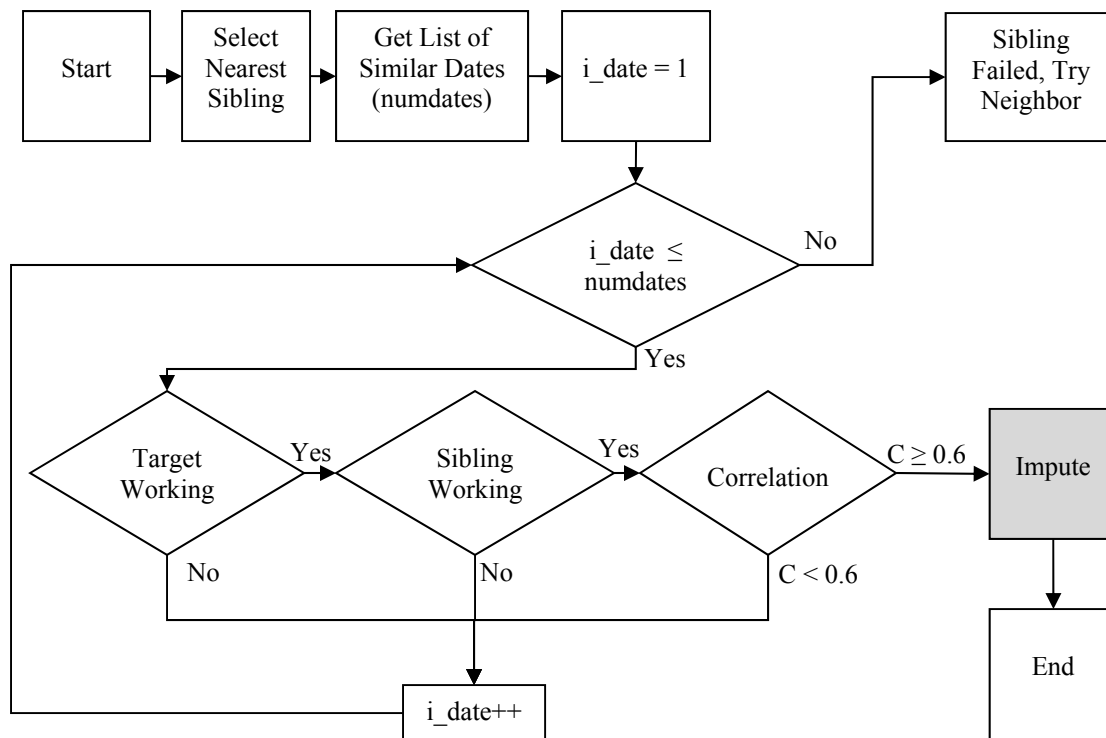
Start

Select Nearest Sibling

Get List of Similar Dates (numdates)

i_date = 1

Sibling Failed, Try Neighbor

i_date $\leq$ numdates

No

Yes

Target Working

Yes

Sibling Working

Yes

Correlation

$C \geq 0.6$

Impute

No

No

$C < 0.6$

End

i_date++